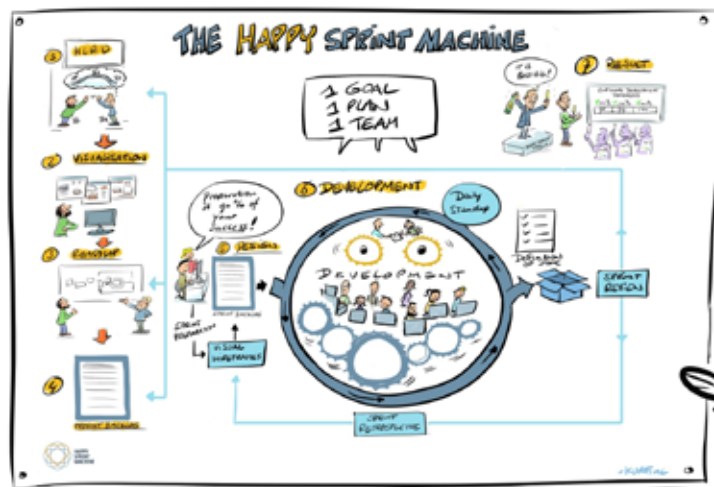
THE HAPPY SPRINT MACHINE

1 GOAL
1 PLAN
1 TEAM

1 HERO

2 VISUALISATION

3 ROADMAP

4 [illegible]

7 REVIEW

Ta daaa!

6 DEVELOPMENT

Daily Standup

Preparation is ½ of your success!

5 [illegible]

DEVELOPMENT

SPRINT PREPARATION

SPRINT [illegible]

VISUAL WIREFRAMES

SPRINT REVIEW

SPRINT RETROSPECTIVE

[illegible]